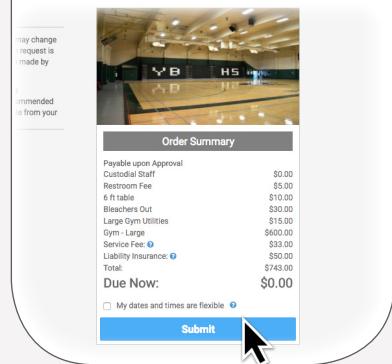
may change
request is
made by

mmended
e from your

YB HS

Order Summary

| | |
|---|---|
| Payable upon Approval | |
| Custodial Staff | $0.00 |
| Restroom Fee | $5.00 |
| 6 ft table | $10.00 |
| Bleachers Out | $30.00 |
| Large Gym Utilities | $15.00 |
| Gym - Large | $600.00 |
| Service Fee: | $33.00 |
| Liability Insurance: | $50.00 |
| Total: | $743.00 |
| Due Now: | $0.00 |

My dates and times are flexible

Submit